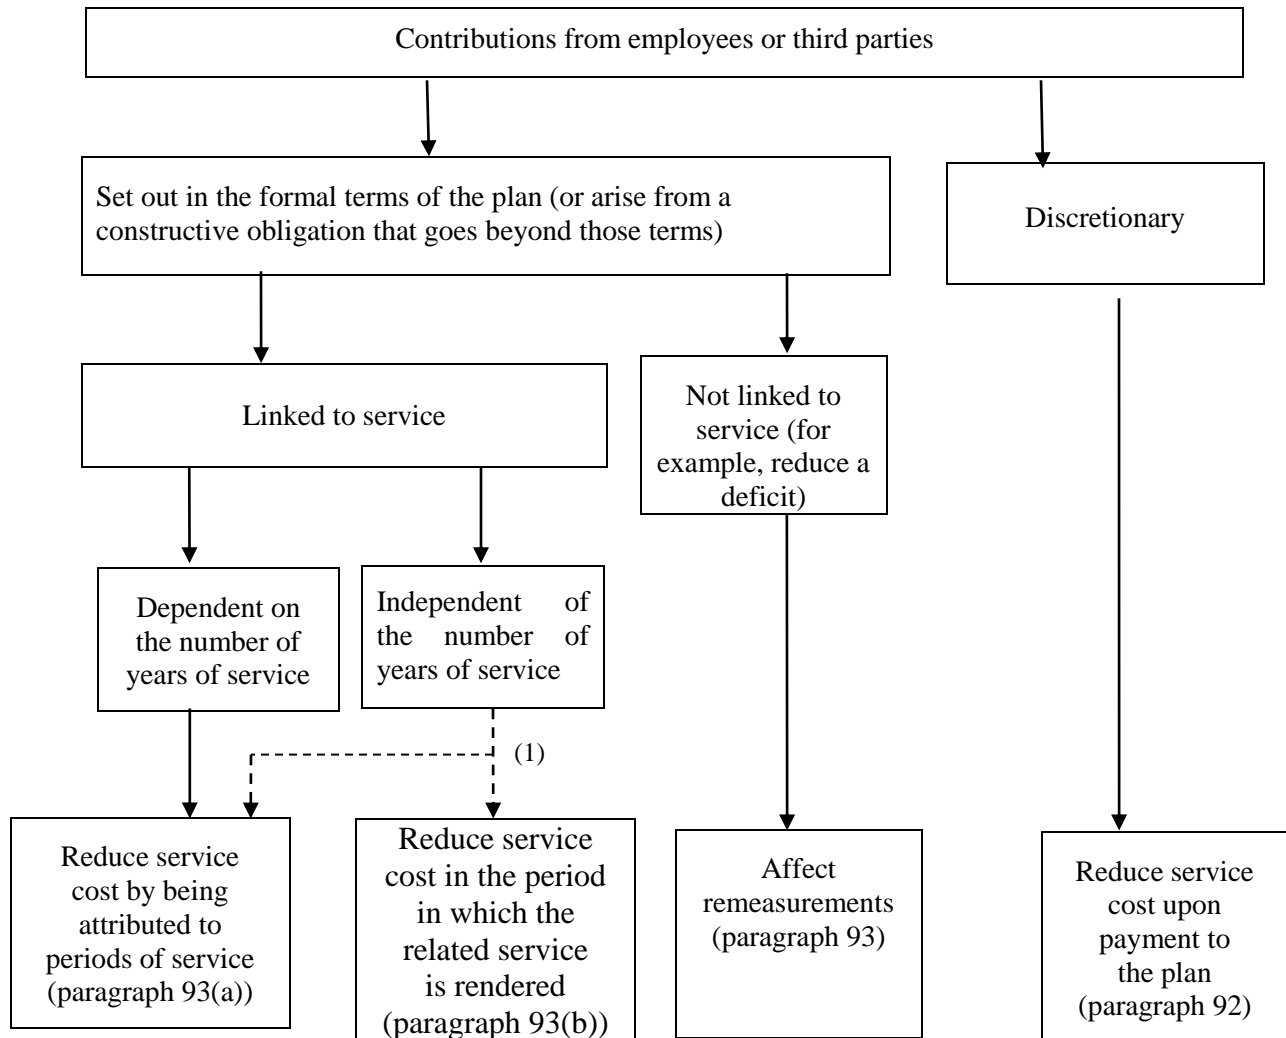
Contributions from employees or third parties

Set out in the formal terms of the plan (or arise from a constructive obligation that goes beyond those terms)

Discretionary

Linked to service

Not linked to service (for example, reduce a deficit)

Dependent on the number of years of service

Independent of the number of years of service

(1)

Reduce service cost by being attributed to periods of service (paragraph 93(a))

Reduce service cost in the period in which the related service is rendered (paragraph 93(b))

Affect remeasurements (paragraph 93)

Reduce service cost upon payment to the plan (paragraph 92)